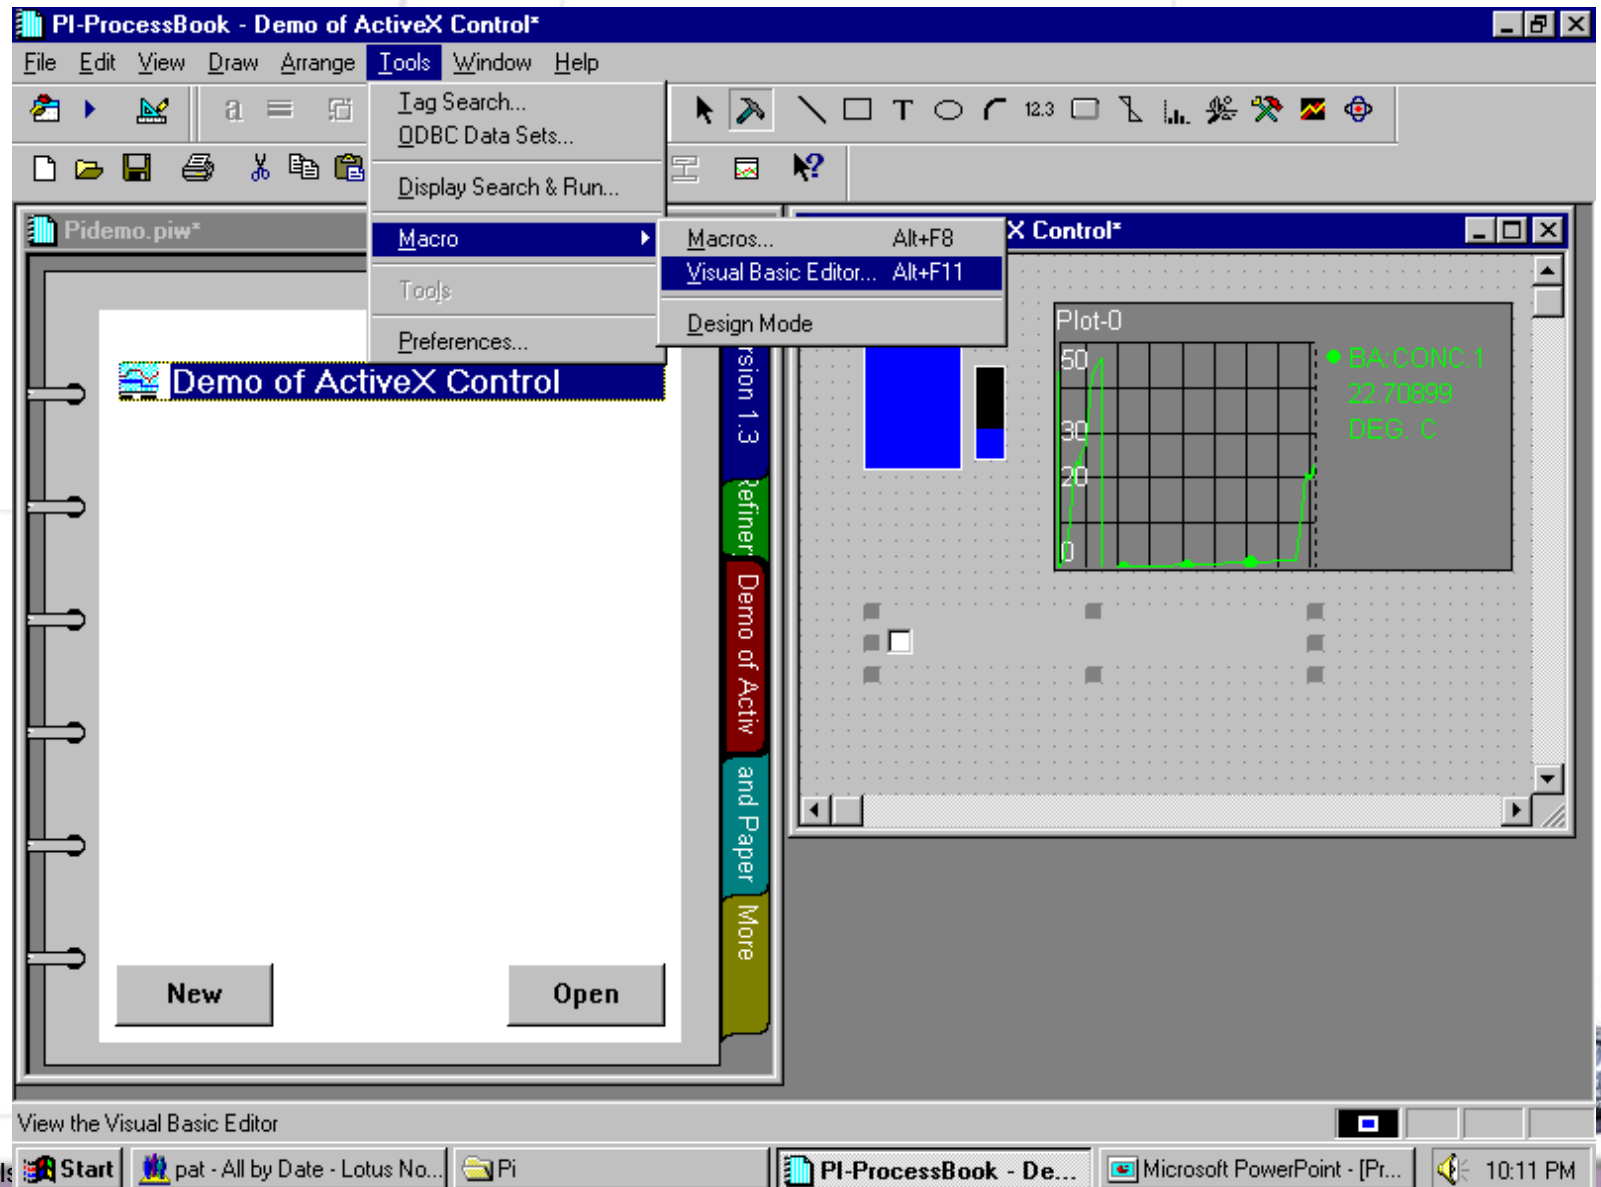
PI-ProcessBook - Demo of ActiveX Control*

File Edit View Draw Arrange Tools Window Help

Tag Search...
ODBC Data Sets...
Display Search & Run...
Macro
Tools
Preferences...

Macros... Alt+F8
Visual Basic Editor... Alt+F11
Design Mode

12.3

Pidemo.piw*

Demo of ActiveX Control

rsion 1.3
Refiner
Demo of Activ
and Paper
More

New
Open

X Control*

Plot-0
50
30
20
0
BA:CONC.1
22.70899
DEG. C

View the Visual Basic Editor

Start
pat - All by Date - Lotus No...
Pi
PI-ProcessBook - De...
Microsoft PowerPoint - [Pr...
10:11 PM